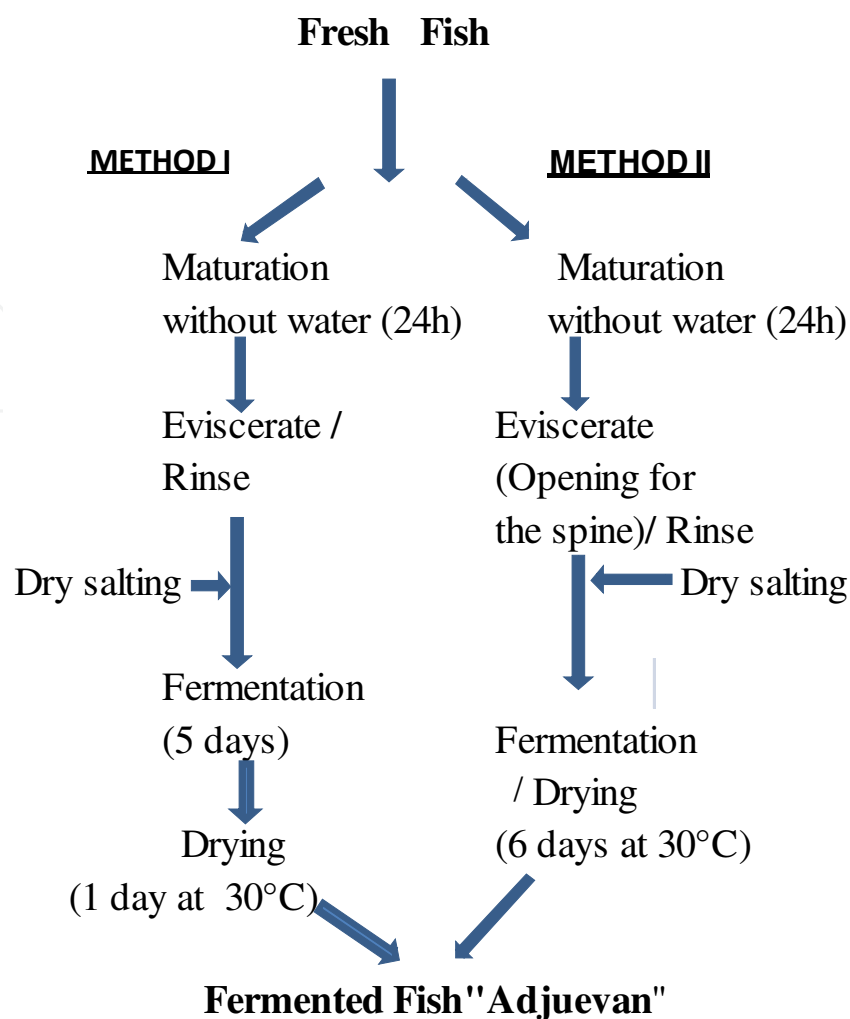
Fresh Fish

METHOD I

METHOD II

Maturation without water (24h)

Eviscerate / Rinse

Dry salting

Fermentation (5 days)

Drying (1 day at 30°C)

Maturation without water (24h)

Eviscerate (Opening for the spine)/ Rinse

Dry salting

Fermentation / Drying (6 days at 30°C)

Fermented Fish"Adjuevan"